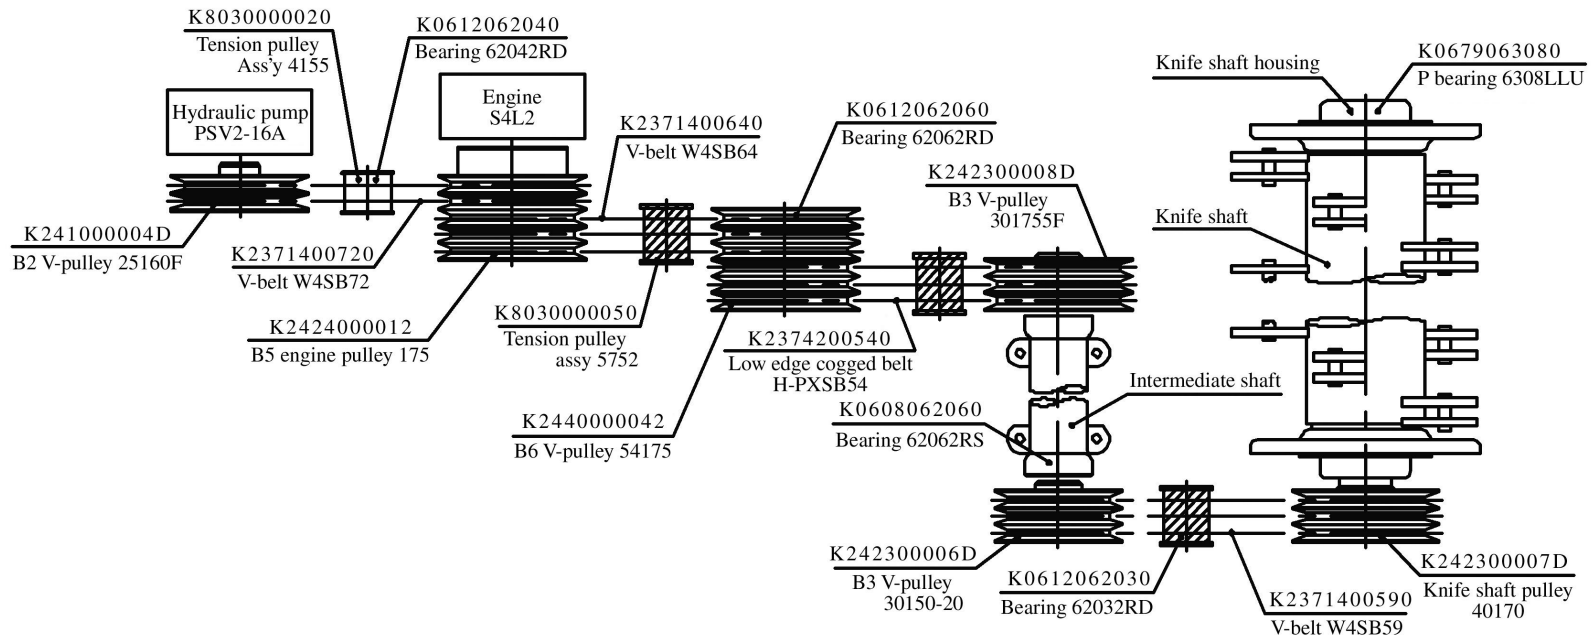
K8030000020
Tension pulley
Ass'y 4155

K0612062040
Bearing 62042RD

Hydraulic pump
PSV2-16A

Engine
S4L2

K2371400640
V-belt W4SB64

K0612062060
Bearing 62062RD

Knife shaft housing

K0679063080
P bearing 6308LLU

K242300008D
B3 V-pulley
301755F

Knife shaft

K241000004D
B2 V-pulley 25160F

K2371400720
V-belt W4SB72

K2424000012
B5 engine pulley 175

K8030000050
Tension pulley
assy 5752

K2374200540
Low edge cogged belt
H-PXSB54

Intermediate shaft

K2440000042
B6 V-pulley 54175

K0608062060
Bearing 62062RS

K242300006D
B3 V-pulley
30150-20

K0612062030
Bearing 62032RD

K2371400590
V-belt W4SB59

K242300007D
Knife shaft pulley
40170